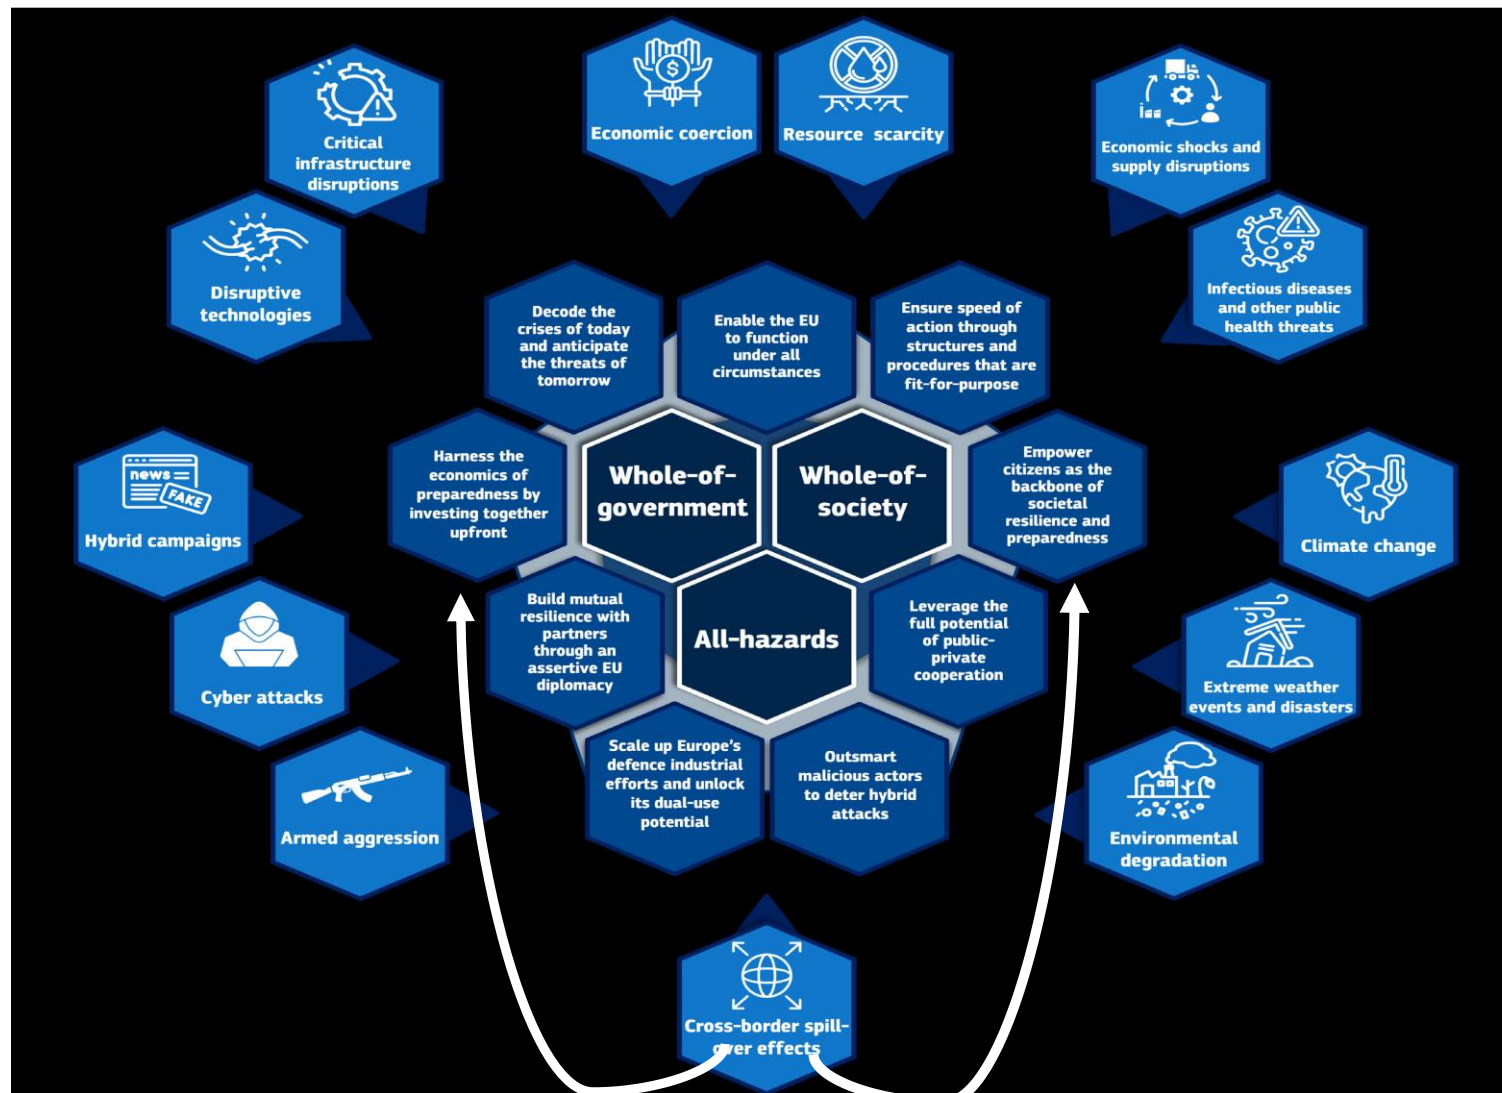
Critical infrastructure disruptions

Economic coercion

Resource scarcity

Economic shocks and supply disruptions

Disruptive technologies

Infectious diseases and other public health threats

Decode the crises of today and anticipate the threats of tomorrow

Enable the EU to function under all circumstances

Ensure speed of action through structures and procedures that are fit-for-purpose

Harness the economics of preparedness by investing together upfront

Whole-of-government

Whole-of-society

Empower citizens as the backbone of societal resilience and preparedness

Hybrid campaigns

news

FAKE

Climate change

Build mutual resilience with partners through an assertive EU diplomacy

All-hazards

Leverage the full potential of public-private cooperation

Cyber attacks

Extreme weather events and disasters

Scale up Europe's defence industrial efforts and unlock its dual-use potential

Outsmart malicious actors to deter hybrid attacks

Armed aggression

Environmental degradation

Cross-border spill-over effects